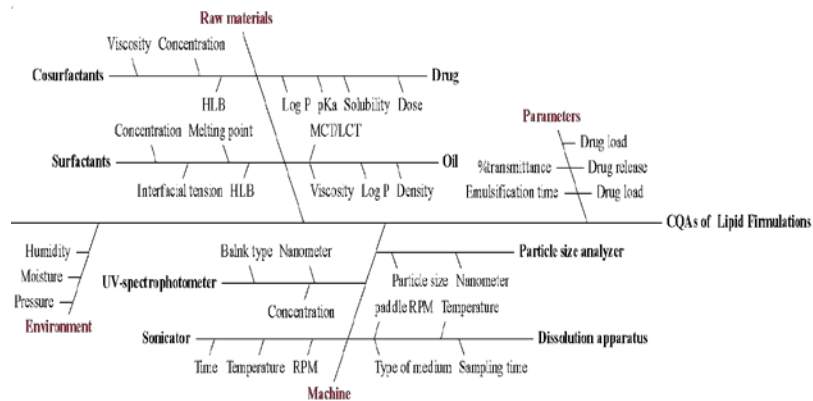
Raw materials

Viscosity Concentration

Cosurfactants

Drug

HLB

Log P pKa Solubility Dose

Concentration Melting point

MCT/LCT

Surfactants

Oil

Interfacial tension HLB

Viscosity Log P Density

Parameters

Drug load

%transmittance

Drug release

Emulsification time

Drug load

CQAs of Lipid Firmulations

Humidity

Moisture

Pressure

Environment

Balnk type Nanometer

UV-spectrophotometer

Concentration

Particle size analyzer

Particle size Nanometer

paddle RPM Temperature

Sonicator

Dissolution apparatus

Time Temperature RPM

Type of medium Sampling time

Machine